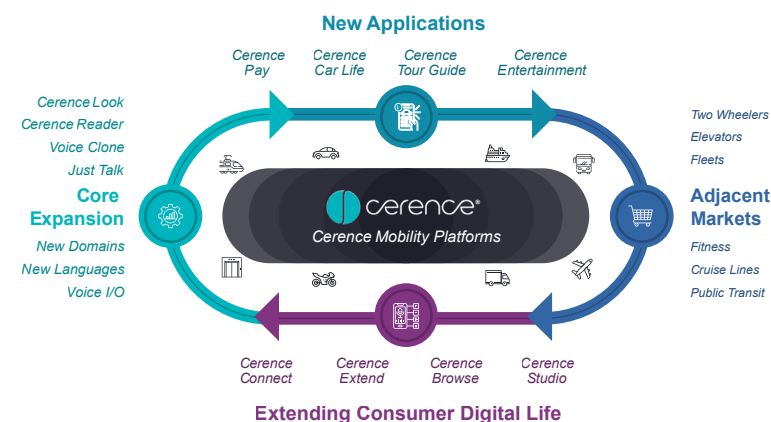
New Applications

Cerence Pay

Cerence Car Life

Cerence Tour Guide

Cerence Entertainment

Cerence Look
Cerence Reader
Voice Clone
Just Talk

Core Expansion

New Domains
New Languages
Voice I/O

cerence®

Cerence Mobility Platforms

Two Wheelers
Elevators
Fleets

Adjacent Markets

Fitness
Cruise Lines
Public Transit

Cerence Connect

Cerence Extend

Cerence Browse

Cerence Studio

Extending Consumer Digital Life